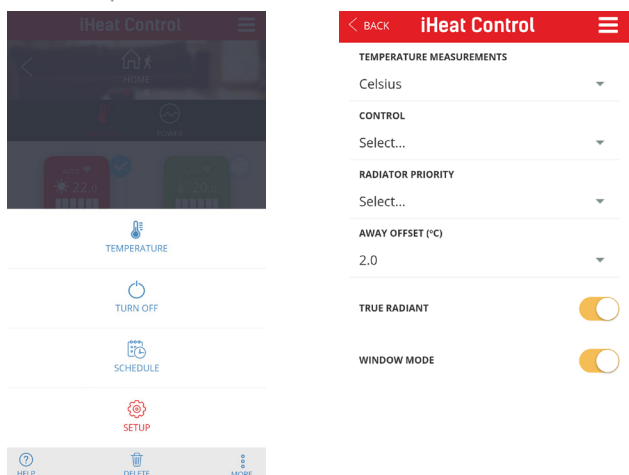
iHeat Control

HOME

POWER

22.0

20.0

TEMPERATURE

TURN OFF

SCHEDULE

SETUP

HELP

DELETE

MORE

BACK

iHeat Control

TEMPERATURE MEASUREMENTS

Celsius

CONTROL

Select...

RADIATOR PRIORITY

Select...

AWAY OFFSET (ºC)

2.0

TRUE RADIANT

WINDOW MODE